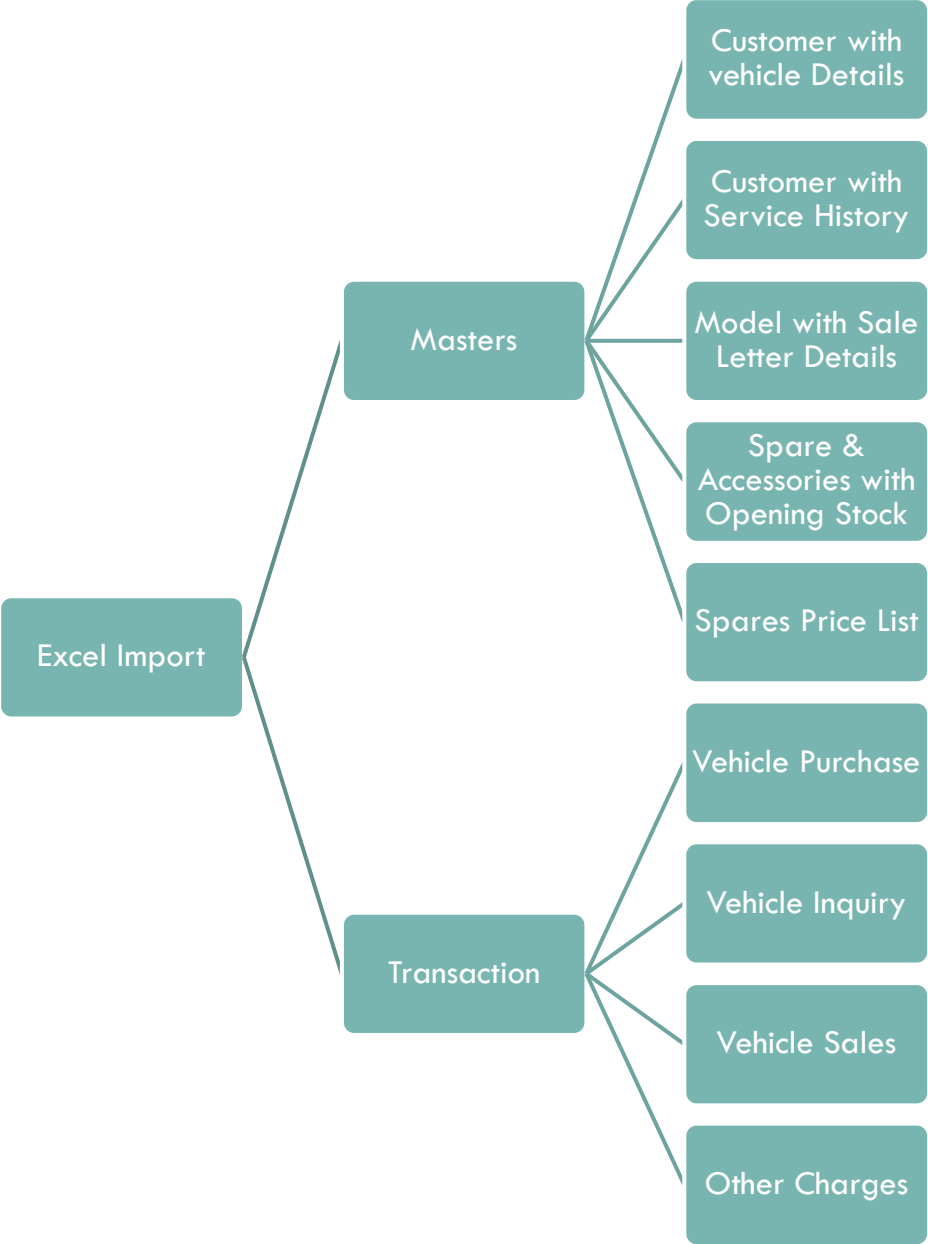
Excel Import

Masters

Customer with vehicle Details

Customer with Service History

Model with Sale Letter Details

Spare & Accessories with Opening Stock

Spares Price List

Transaction

Vehicle Purchase

Vehicle Inquiry

Vehicle Sales

Other Charges